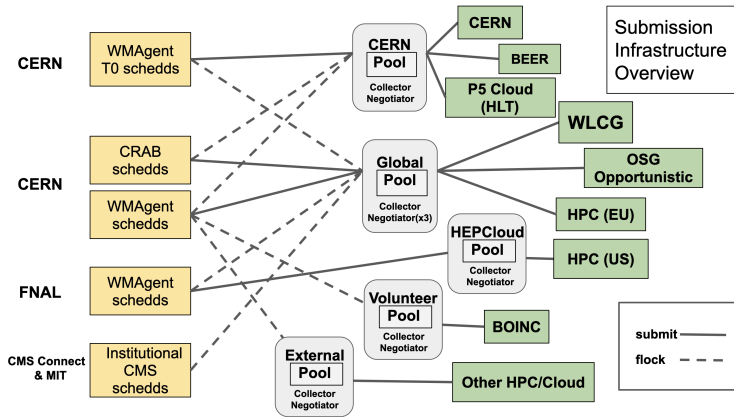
Submission Infrastructure Overview

CERN

WMAgent T0 schedds

CERN

CRAB schedds

WMAgent schedds

FNAL

WMAgent schedds

CMS Connect & MIT

Institutional CMS schedds

CERN Pool
Collector Negotiator

Global Pool
Collector Negotiator(x3)

HEPCloud Pool
Collector Negotiator

Volunteer Pool
Collector Negotiator

External Pool
Collector Negotiator

CERN

BEER

P5 Cloud (HLT)

WLCG

OSG Opportunistic

HPC (EU)

HPC (US)

BOINC

Other HPC/Cloud

submit

flock